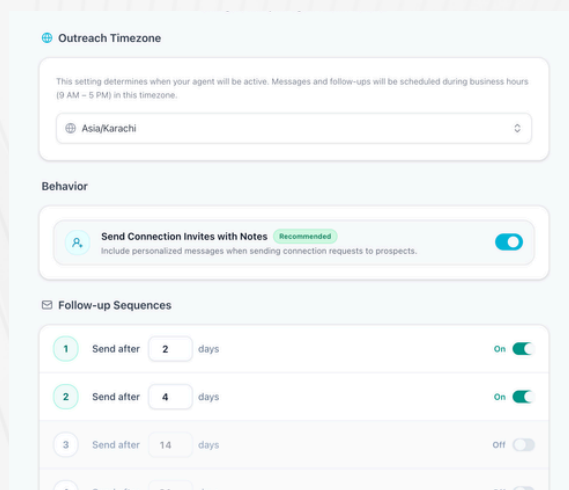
Outreach Timezone

This setting determines when your agent will be active. Messages and follow-ups will be scheduled during business hours (9 AM – 5 PM) in this timezone.

Asia/Karachi

Behavior

Send Connection Invites with Notes Recommended
Include personalized messages when sending connection requests to prospects.

Follow-up Sequences

1 Send after 2 days On

2 Send after 4 days On

3 Send after 14 days Off

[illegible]